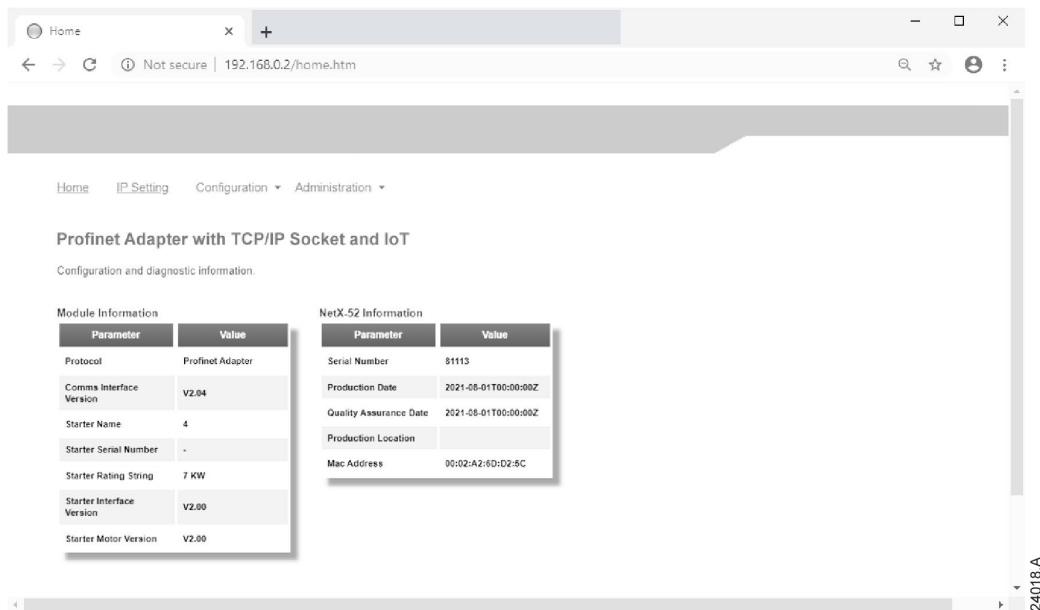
Home × +

← → C ⓘ Not secure | 192.168.0.2/home.htm

Home IP Setting Configuration ▾ Administration ▾

Profinet Adapter with TCP/IP Socket and IoT

Configuration and diagnostic information.

Module Information

| Parameter | Value |
|---|---|
| Protocol | Profinet Adapter |
| Comms Interface Version | V2.04 |
| Starter Name | 4 |
| Starter Serial Number | - |
| Starter Rating String | 7 KW |
| Starter Interface Version | V2.00 |
| Starter Motor Version | V2.00 |

NetX-52 Information

| Parameter | Value |
|---|---|
| Serial Number | 81113 |
| Production Date | 2021-08-01T00:00:00Z |
| Quality Assurance Date | 2021-08-01T00:00:00Z |
| Production Location | |
| Mac Address | 00:02:A2:6D:D2:5C |

24018 A